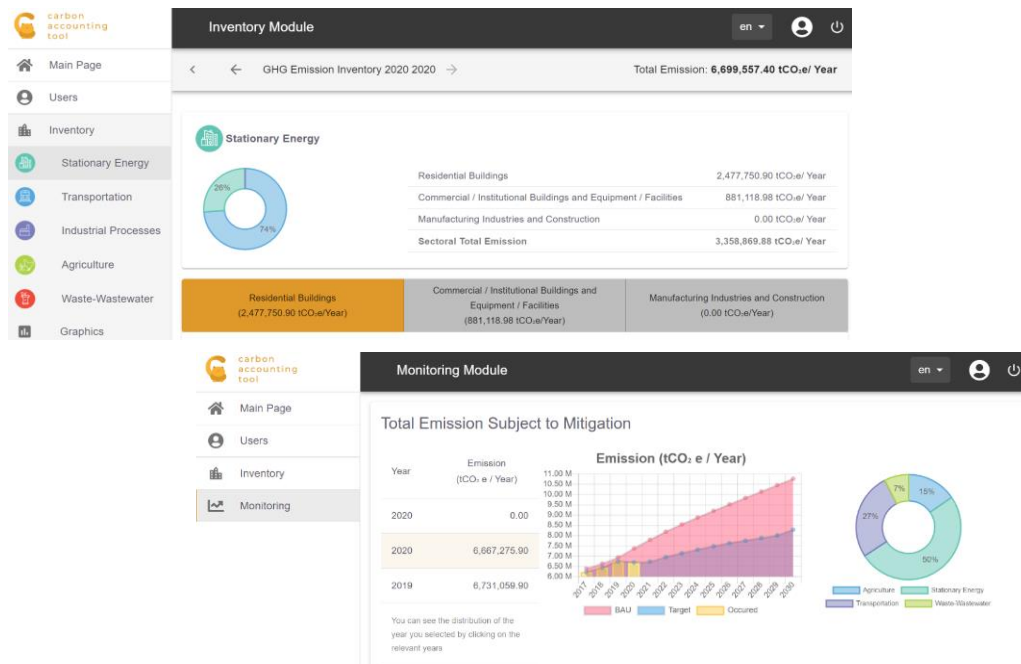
carbon accounting tool

Main Page
Users
Inventory
Stationary Energy
Transportation
Industrial Processes
Agriculture
Waste-Wastewater
Graphics

Inventory Module
en
GHG Emission Inventory 2020 2020
Total Emission: 6,699,557.40 tCO₂e/ Year

Stationary Energy
26%
74%

| | |
|---|---|
| Residential Buildings | 2,477,750.90 tCO₂e/ Year |
| Commercial / Institutional Buildings and Equipment / Facilities | 881,118.98 tCO₂e/ Year |
| Manufacturing Industries and Construction | 0.00 tCO₂e/ Year |
| Sectoral Total Emission | 3,358,869.88 tCO₂e/ Year |

Residential Buildings (2,477,750.90 tCO₂e/Year)
Commercial / Institutional Buildings and Equipment / Facilities (881,118.98 tCO₂e/Year)
Manufacturing Industries and Construction (0.00 tCO₂e/Year)

carbon accounting tool

Main Page
Users
Inventory
Monitoring

Monitoring Module
en

Total Emission Subject to Mitigation

| Year | Emission (tCO₂ e / Year) |
|---|---|
| 2020 | 0.00 |
| 2020 | 6,667,275.90 |
| 2019 | 6,731,059.90 |

You can see the distribution of the year you selected by clicking on the relevant years

Emission (tCO₂ e / Year)
11.00 M
10.50 M
10.00 M
9.50 M
9.00 M
8.50 M
8.00 M
7.50 M
7.00 M
6.50 M
6.00 M
2017 2018 2019 2020 2021 2022 2023 2024 2025 2026 2027 2028 2029 2030
BAU Target Occured

7%
15%
27%
50%
Agriculture Stationary Energy Transportation Waste-Wastewater